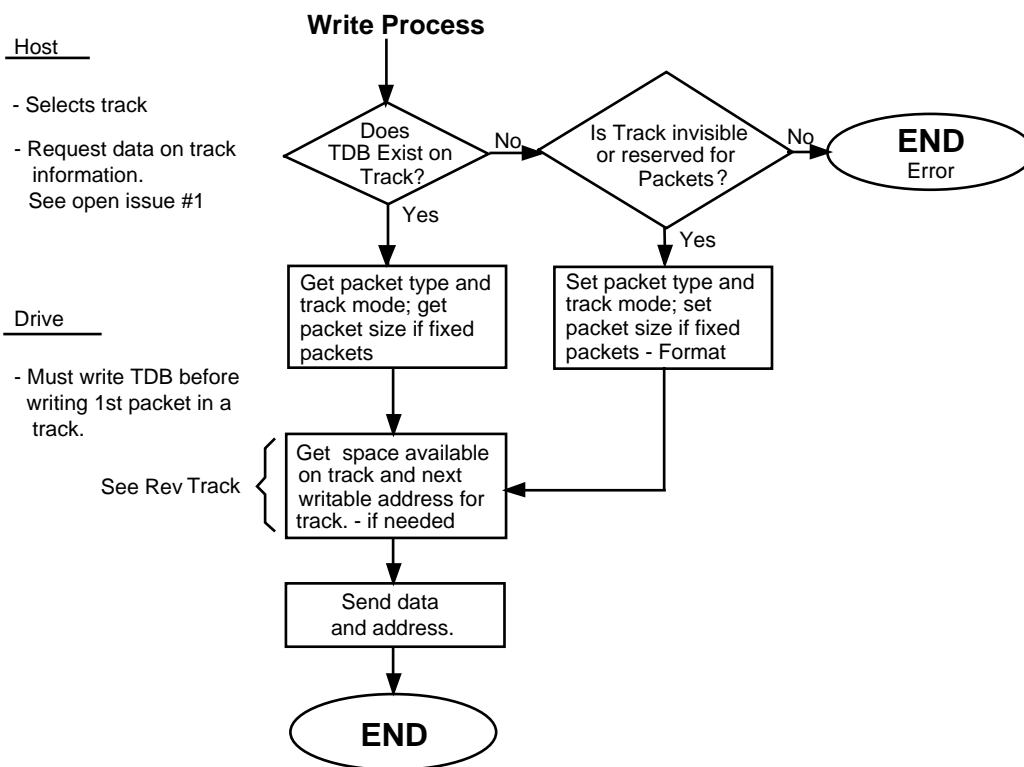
Write Process

Host

- Selects track

- Request data on track information. See open issue #1

Does TDB Exist on Track?

No

Is Track invisible or reserved for Packets?

No

END
Error

Yes

Yes

Get packet type and track mode; get packet size if fixed packets

Set packet type and track mode; set packet size if fixed packets - Format

Drive

- Must write TDB before writing 1st packet in a track.

See Rev Track

Get space available on track and next writable address for track. - if needed

Send data and address.

END